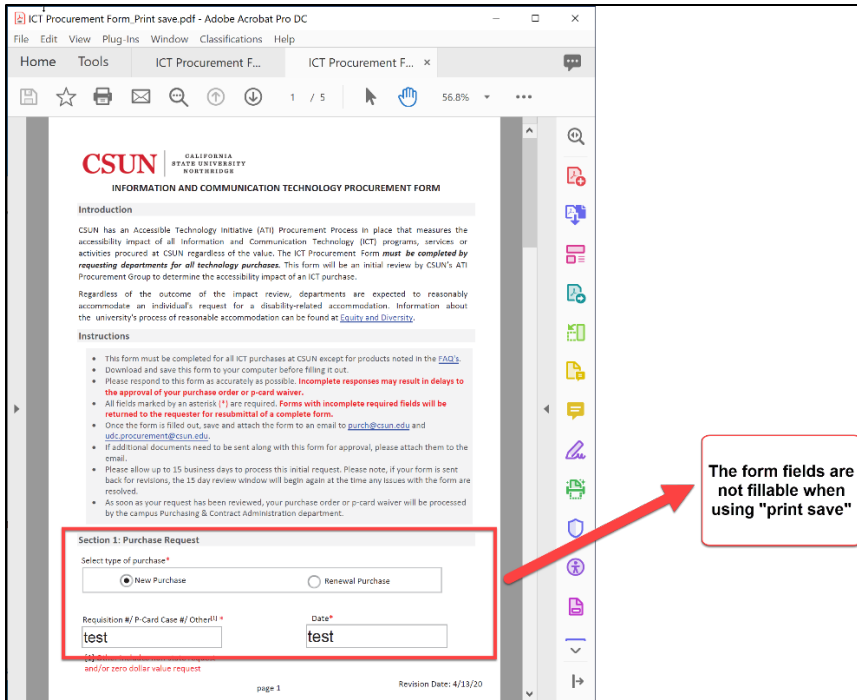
ICT Procurement Form_Print save.pdf - Adobe Acrobat Pro DC

File Edit View Plug-Ins Window Classifications Help

Home Tools ICT Procurement F... ICT Procurement F... ×

1 / 5 56.8%

CSUN | CALIFORNIA STATE UNIVERSITY NORTHRIDGE

INFORMATION AND COMMUNICATION TECHNOLOGY PROCUREMENT FORM

Introduction

CSUN has an Accessible Technology Initiative (ATI) Procurement Process in place that measures the accessibility impact of all Information and Communication Technology (ICT) programs, services or activities procured at CSUN regardless of the value. The ICT Procurement Form must be completed by requesting departments for all technology purchases. This form will be an initial review by CSUN's ATI Procurement Group to determine the accessibility impact of an ICT purchase.

Regardless of the outcome of the impact review, departments are expected to reasonably accommodate an individual's request for a disability-related accommodation. Information about the university's process of reasonable accommodation can be found at Equity and Diversity.

Instructions

- This form must be completed for all ICT purchases at CSUN except for products noted in the FAQ's.
- Download and save this form to your computer before filling it out.
- Please respond to this form as accurately as possible. Incomplete responses may result in delays to the approval of your purchase order or p-card waiver.
- All fields marked by an asterisk (*) are required. Forms with incomplete required fields will be returned to the requester for resubmittal of a complete form.
- Once the form is filled out, save and attach the form to an email to purch@csun.edu and udc.procurement@csun.edu.
- If additional documents need to be sent along with this form for approval, please attach them to the email.
- Please allow up to 15 business days to process this initial request. Please note, if your form is sent back for revisions, the 15 day review window will begin again at the time any issues with the form are resolved.
- As soon as your request has been reviewed, your purchase order or p-card waiver will be processed by the campus Purchasing & Contract Administration department.

Section 1: Purchase Request

Select type of purchase*

New Purchase

Renewal Purchase

Requisition #/ P-Card Case #/ Other[1] *

test

Date*

test

[1] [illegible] and/or zero dollar value request

page 1

Revision Date: 4/13/20

The form fields are not fillable when using "print save"